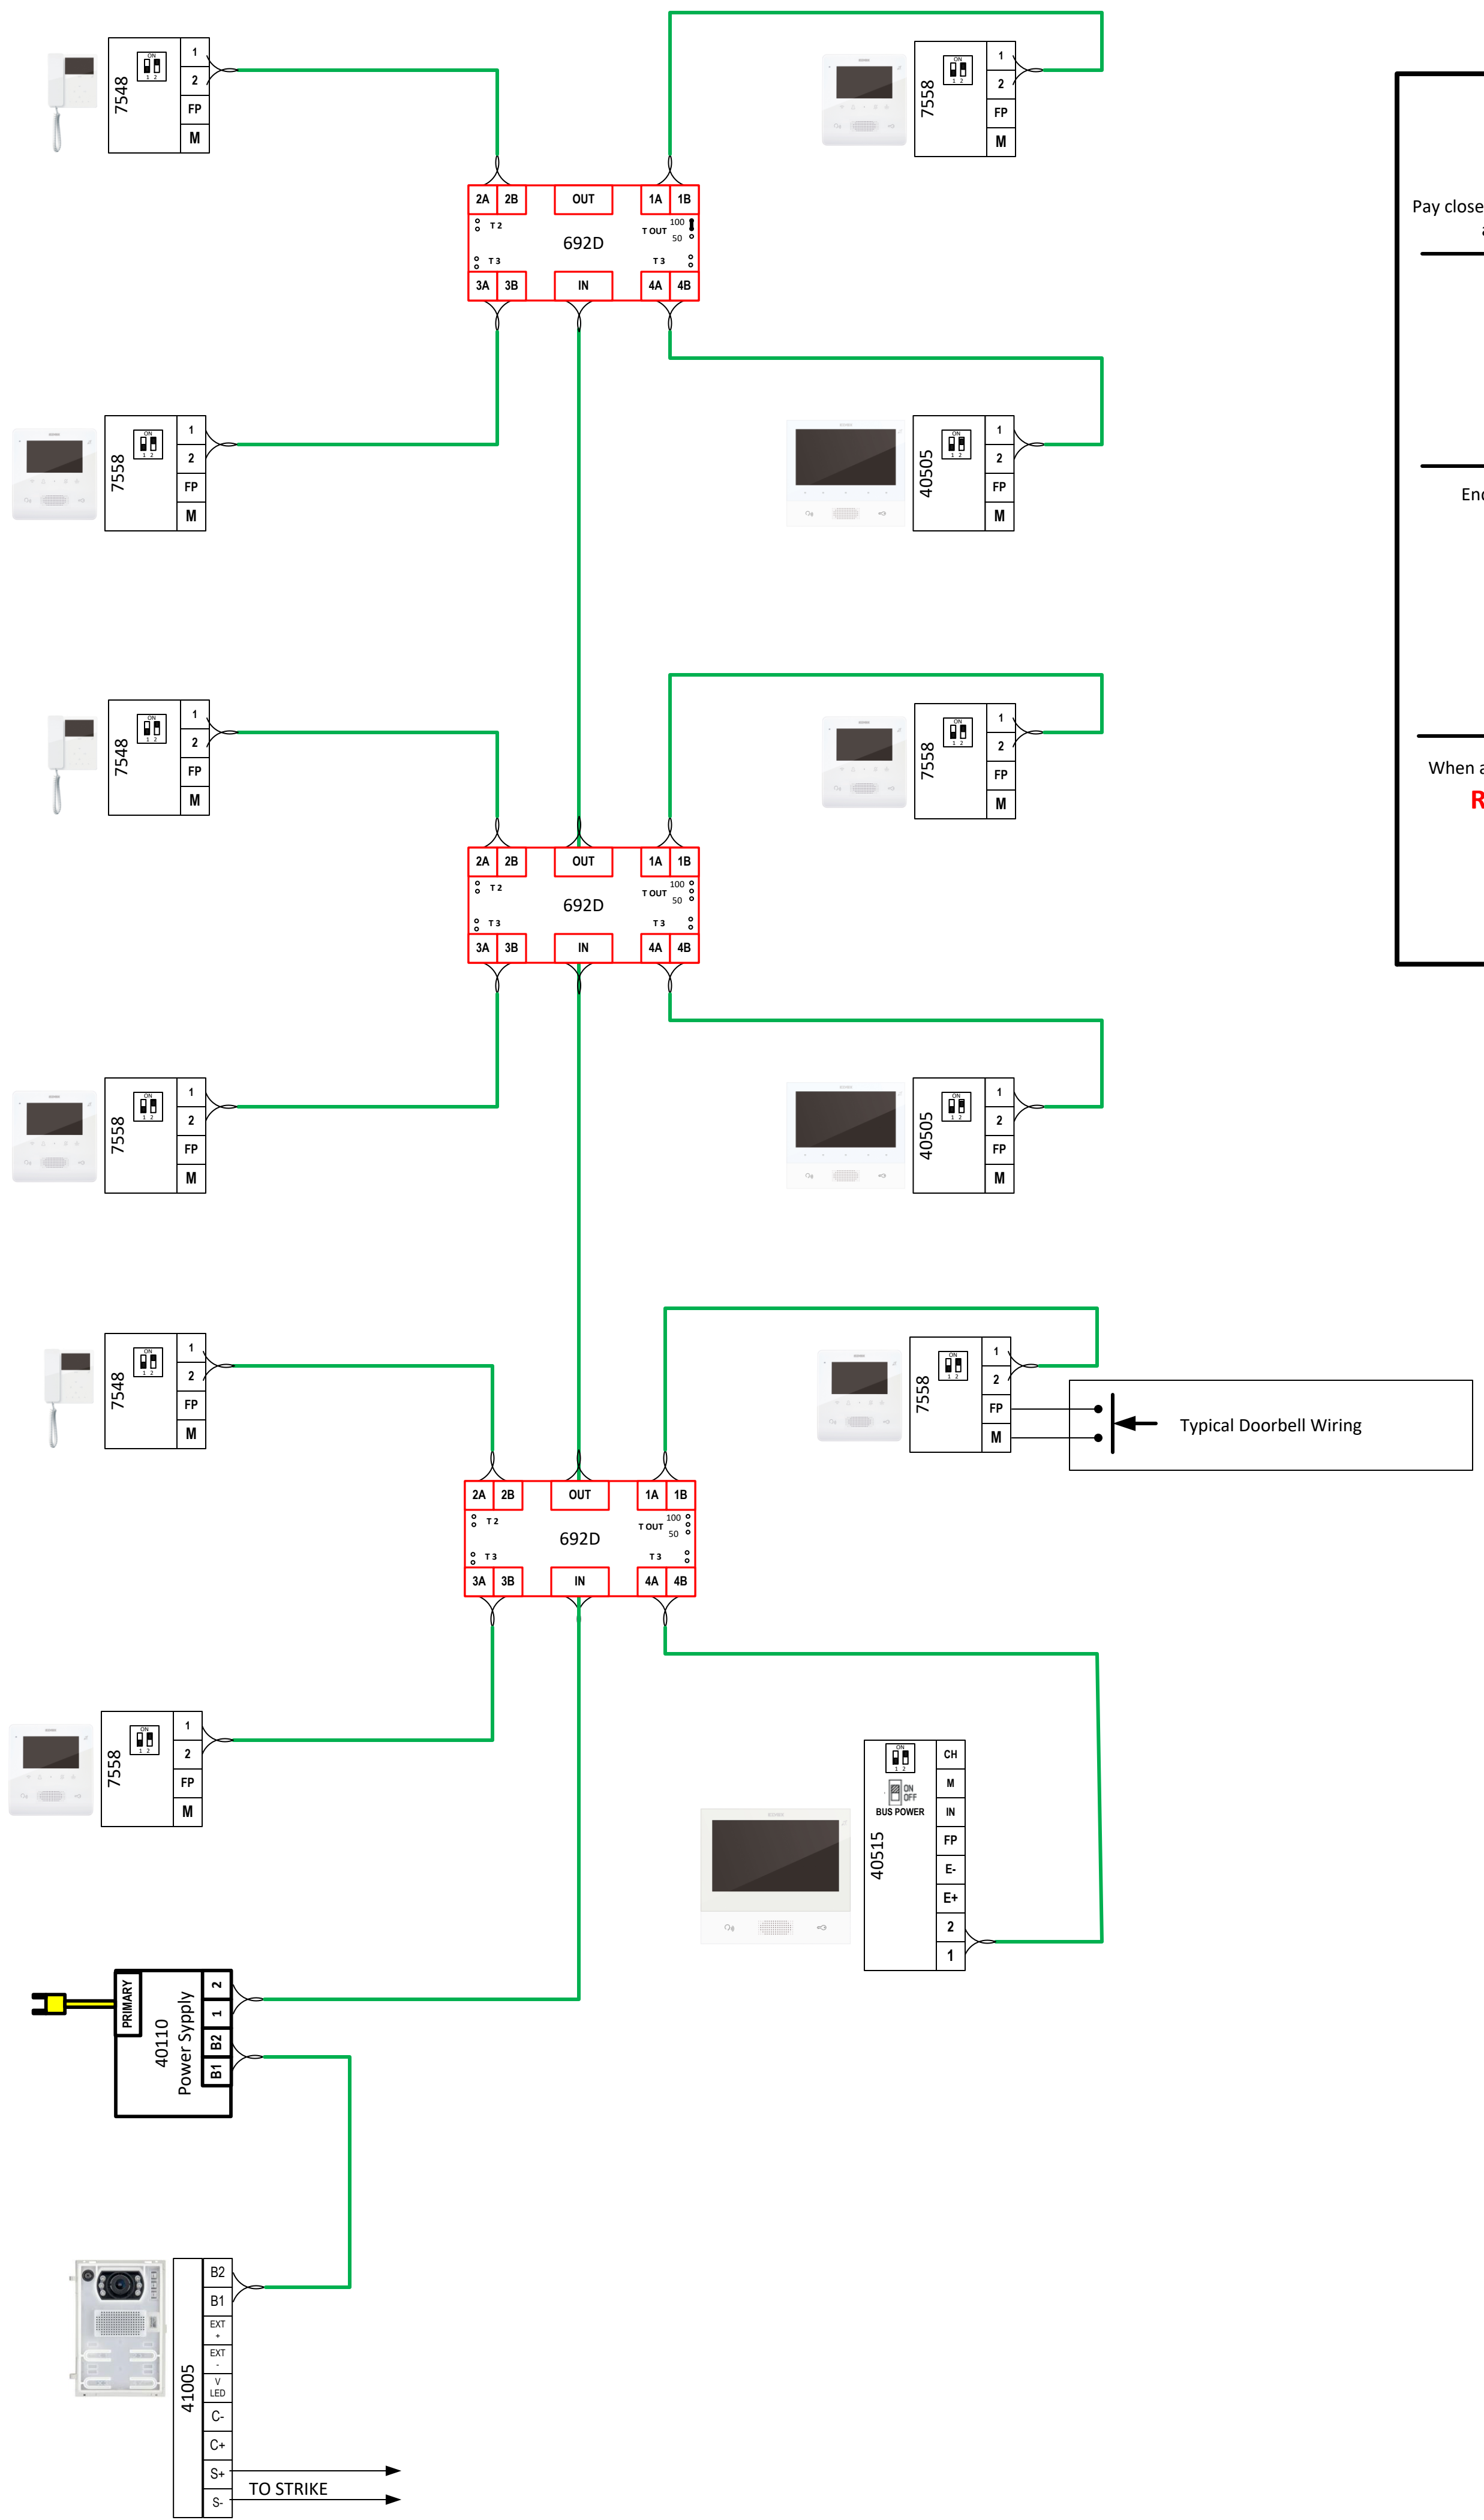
7548
ON
1 2
1
2
FP
M

7558
ON
1 2
1
2
FP
M

2A 2B OUT 1A 1B
T 2
T OUT 100 50
692D
T 3
T 3
3A 3B IN 4A 4B

7558
ON
1 2
1
2
FP
M

40505
ON
1 2
1
2
FP
M

Pay close
a

End

When a
R

7548
ON
1 2
1
2
FP
M

7558
ON
1 2
1
2
FP
M

2A 2B OUT 1A 1B
T 2
T OUT 100 50
692D
T 3
T 3
3A 3B IN 4A 4B

7558
ON
1 2
1
2
FP
M

40505
ON
1 2
1
2
FP
M

7548
ON
1 2
1
2
FP
M

7558
ON
1 2
1
2
FP
M

Typical Doorbell Wiring

2A 2B OUT 1A 1B
T 2
T OUT 100 50
692D
T 3
T 3
3A 3B IN 4A 4B

7558
ON
1 2
1
2
FP
M

40515
ON
1 2
ON
OFF
BUS POWER
CH
M
IN
FP
E-
E+
2
1

PRIMARY
40110
Power Sypply
2
1
B2
B1

41005
B2
B1
EXT +
EXT -
V LED
C-
C+
S+
S-
TO STRIKE